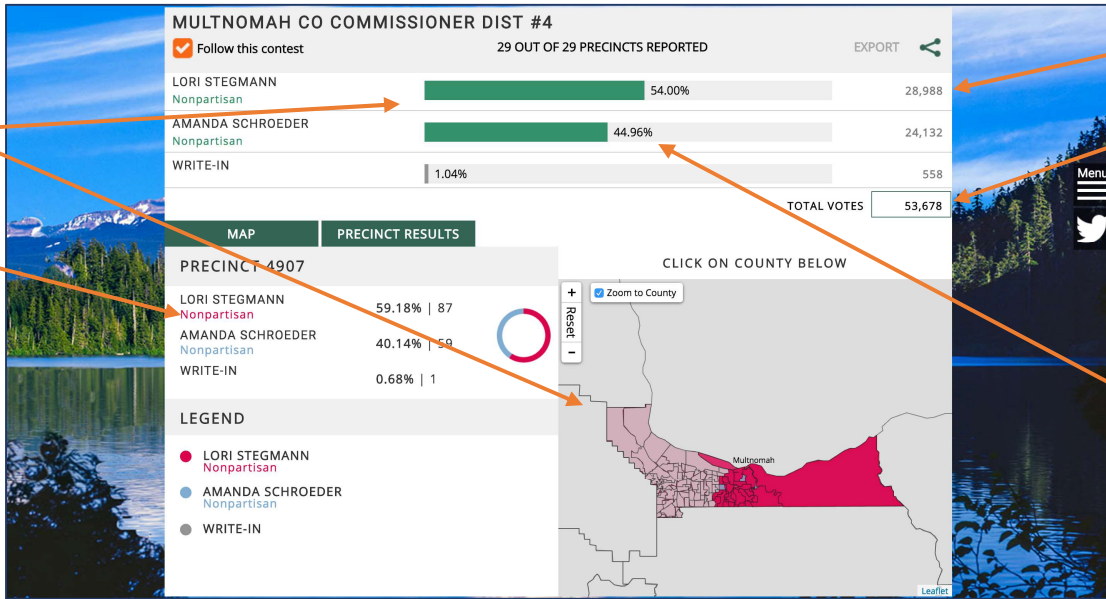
MULTNOMAH CO COMMISSIONER DIST #4

Follow this contest

29 OUT OF 29 PRECINCTS REPORTED

EXPORT

| | | |
|---|---|---|
| LORI STEGMANN Nonpartisan | 54.00% | 28,988 |
| AMANDA SCHROEDER Nonpartisan | 44.96% | 24,132 |
| WRITE-IN | 1.04% | 558 |

TOTAL VOTES 53,678

MAP

PRECINCT RESULTS

PRECINCT 4907

| | |
|---|---|
| LORI STEGMANN Nonpartisan | 59.18% \| 87 |
| AMANDA SCHROEDER Nonpartisan | 40.14% \| 59 |
| WRITE-IN | 0.68% \| 1 |

LEGEND

LORI STEGMANN Nonpartisan

AMANDA SCHROEDER Nonpartisan

WRITE-IN

CLICK ON COUNTY BELOW

+

Reset

-

Zoom to County

Multnomah

Leaflet

Menu